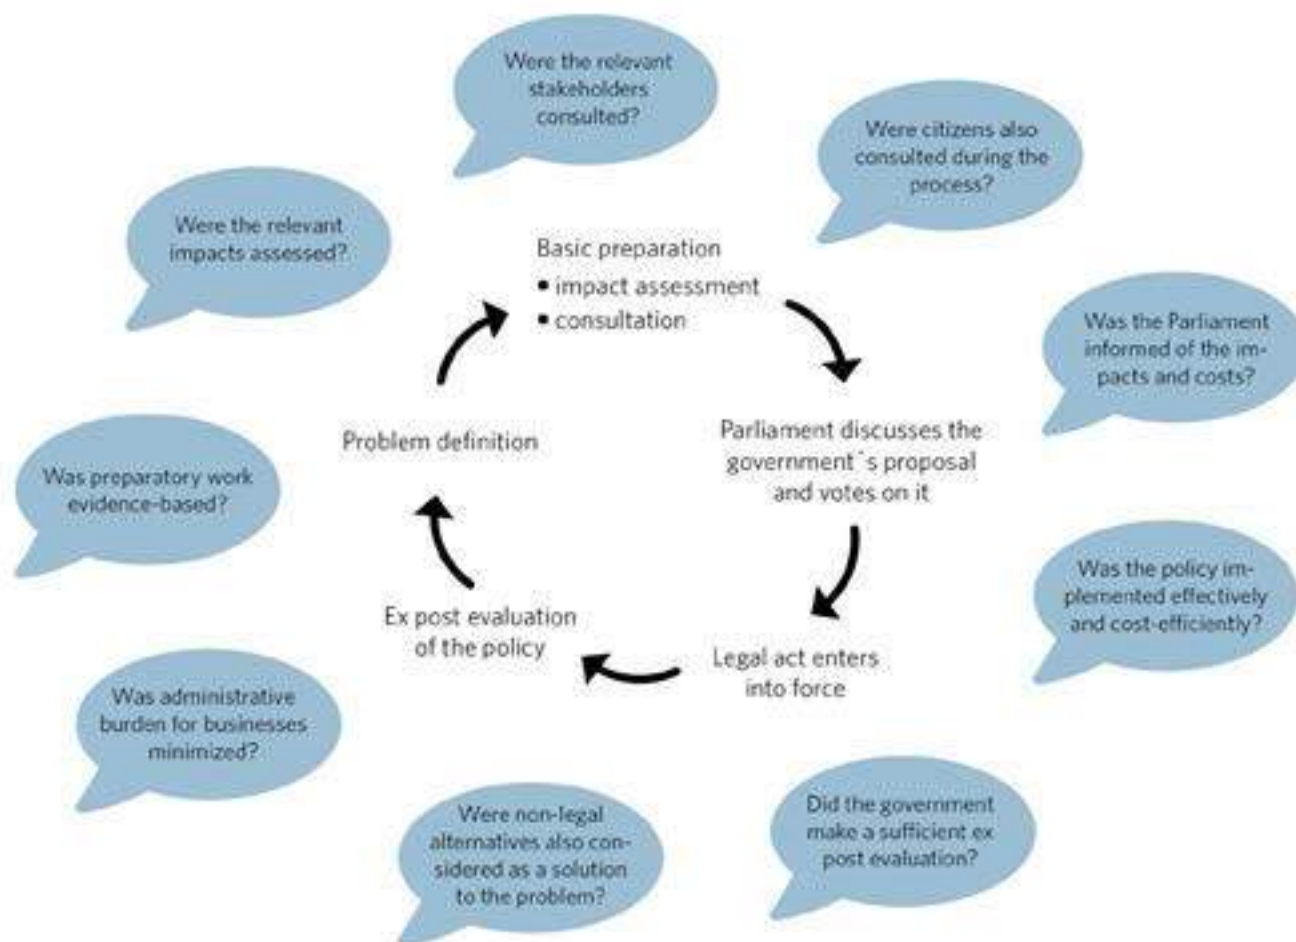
Were the relevant stakeholders consulted?

Were citizens also consulted during the process?

Were the relevant impacts assessed?

Basic preparation
• impact assessment
• consultation

Was the Parliament informed of the impacts and costs?

Problem definition

Parliament discusses the government´s proposal and votes on it

Was preparatory work evidence-based?

Was the policy implemented effectively and cost-efficiently?

Ex post evaluation of the policy

Legal act enters into force

Was administrative burden for businesses minimized?

Were non-legal alternatives also considered as a solution to the problem?

Did the government make a sufficient ex post evaluation?